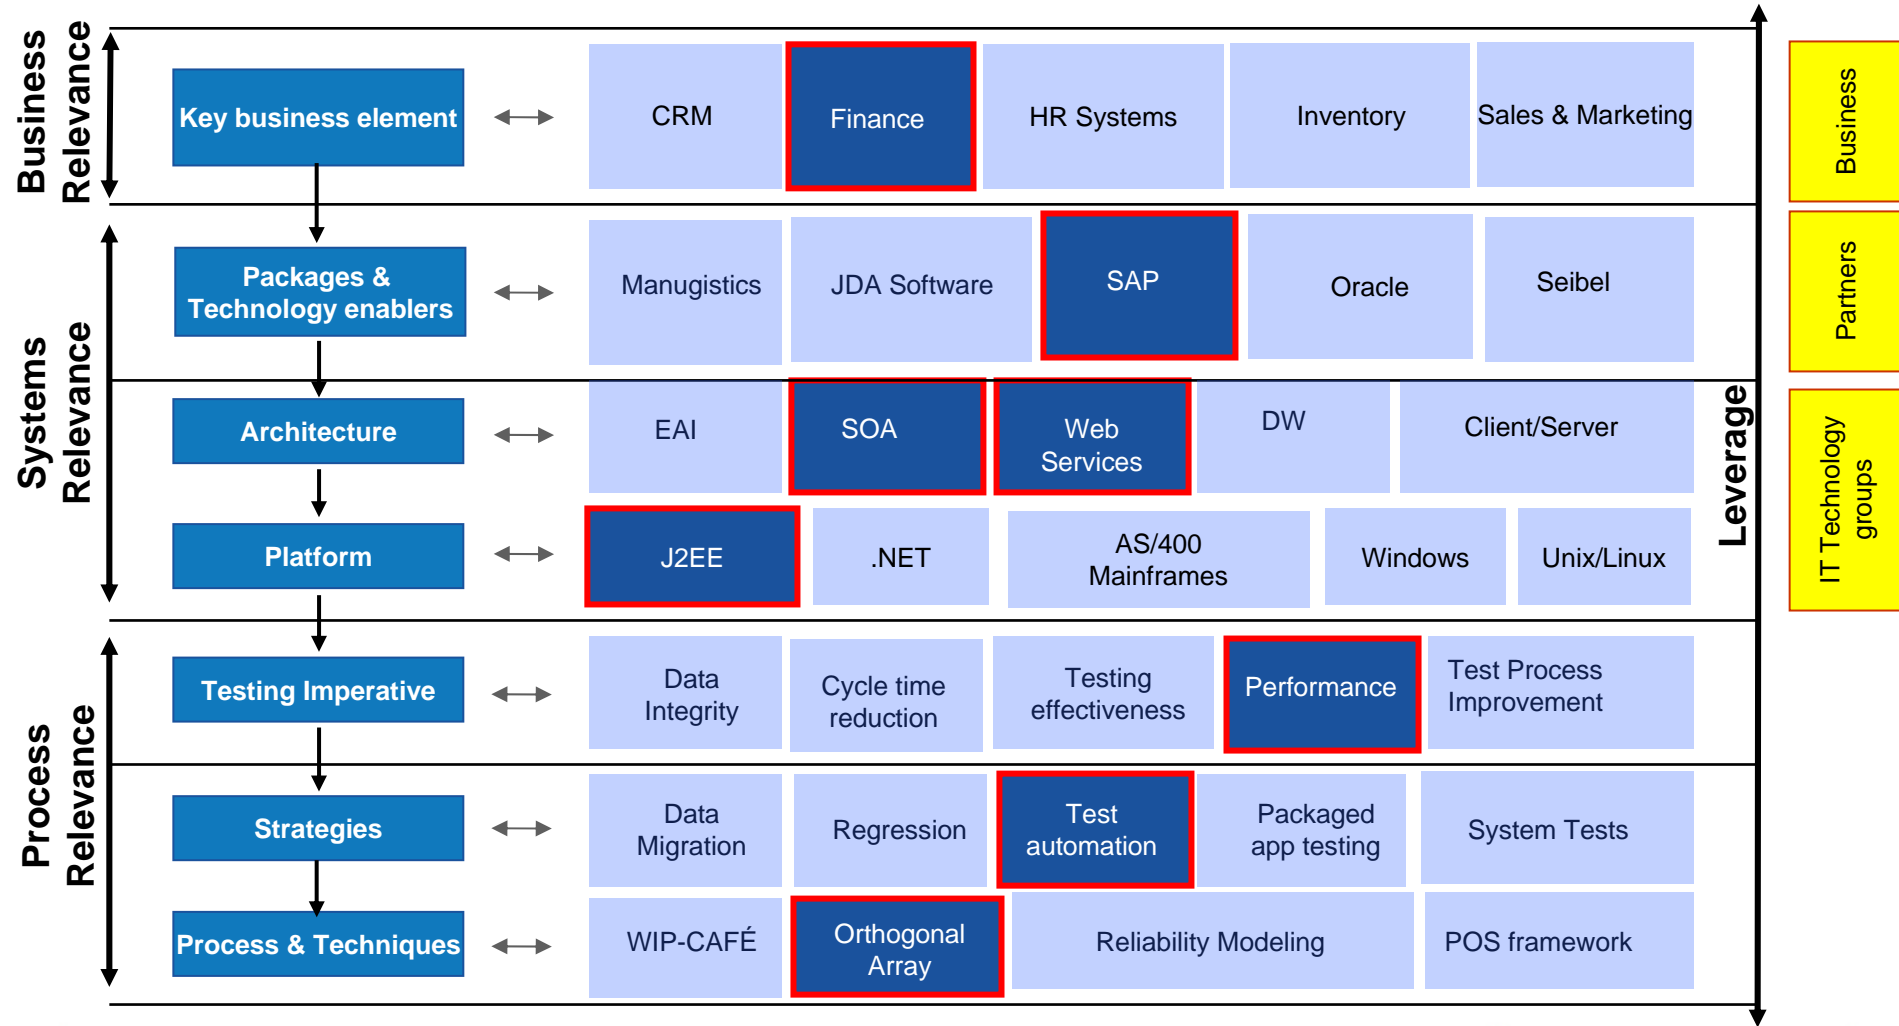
Business Relevance

Key business element

CRM | Finance | HR Systems | Inventory | Sales & Marketing

Systems Relevance

Packages & Technology enablers

Manugistics | JDA Software | SAP | Oracle | Seibel

Architecture

EAI | SOA | Web Services | DW | Client/Server

Platform

J2EE | .NET | AS/400 Mainframes | Windows | Unix/Linux

Process Relevance

Testing Imperative

Data Integrity | Cycle time reduction | Testing effectiveness | Performance | Test Process Improvement

Strategies

Data Migration | Regression | Test automation | Packaged app testing | System Tests

Process & Techniques

WIP-CAFÉ | Orthogonal Array | Reliability Modeling | POS framework

Leverage

Business

Partners

IT Technology groups